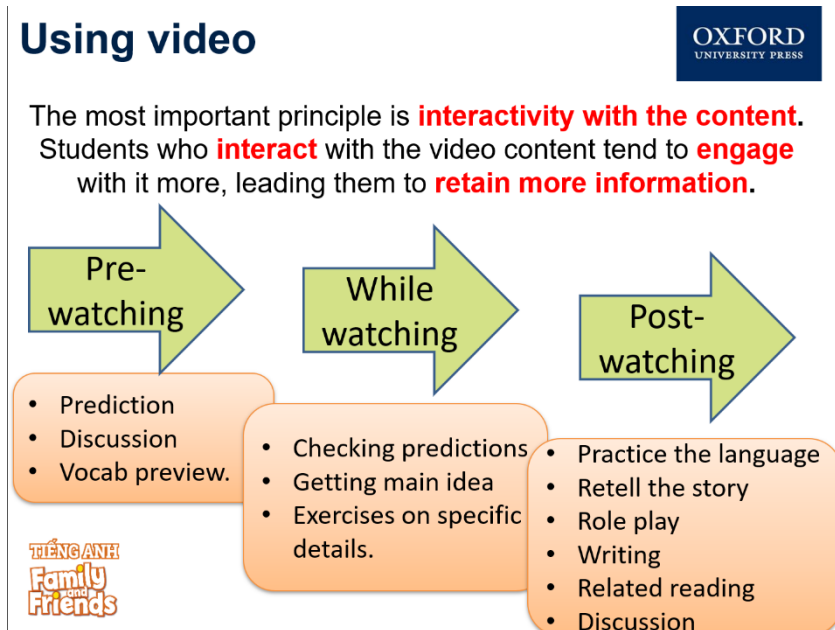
Using video

OXFORD UNIVERSITY PRESS

The most important principle is interactivity with the content. Students who interact with the video content tend to engage with it more, leading them to retain more information.

Pre-watching

- Prediction
- Discussion
- Vocab preview.

While watching

- Checking predictions
- Getting main idea
- Exercises on specific details.

Post-watching

- Practice the language
- Retell the story
- Role play
- Writing
- Related reading
- Discussion

TIẾNG ANH Family and Friends